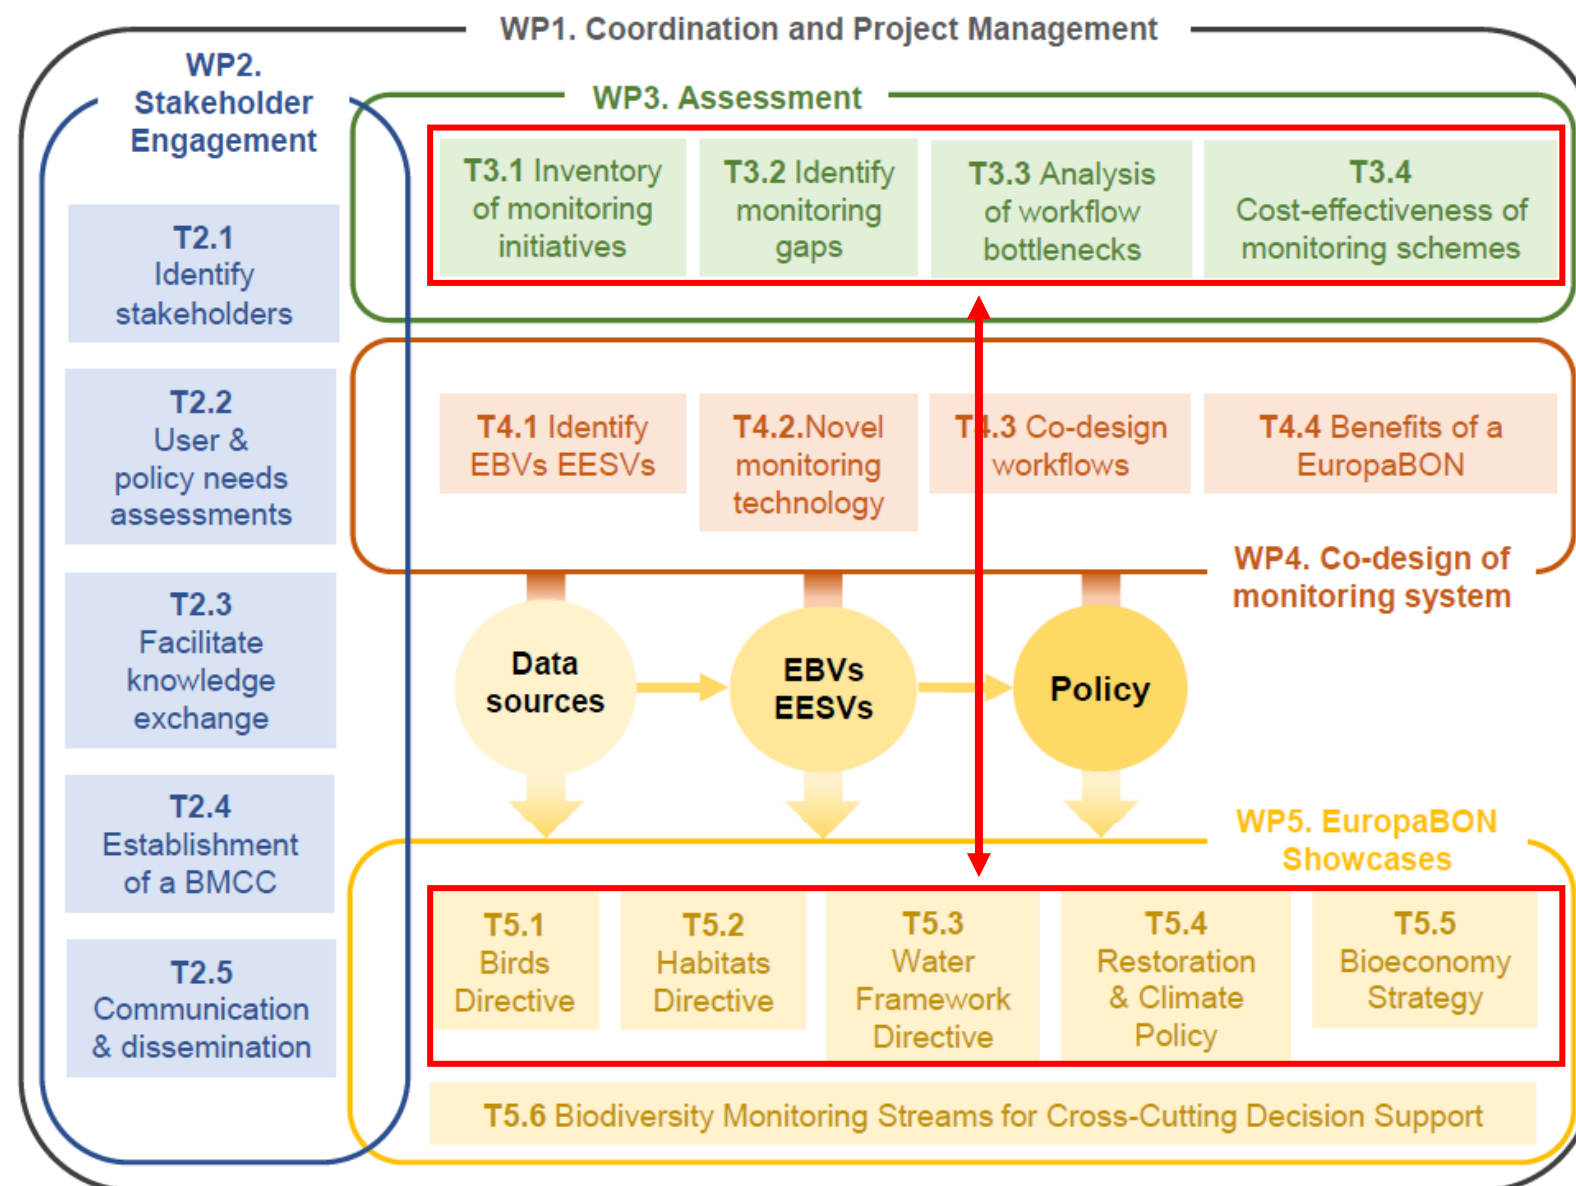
WP1. Coordination and Project Management

WP2. Stakeholder Engagement

T2.1 Identify stakeholders

T2.2 User & policy needs assessments

T2.3 Facilitate knowledge exchange

T2.4 Establishment of a BMCC

T2.5 Communication & dissemination

WP3. Assessment

T3.1 Inventory of monitoring initiatives

T3.2 Identify monitoring gaps

T3.3 Analysis of workflow bottlenecks

T3.4 Cost-effectiveness of monitoring schemes

T4.1 Identify EBVs EESVs

T4.2.Novel monitoring technology

T4.3 Co-design workflows

T4.4 Benefits of a EuropaBON

WP4. Co-design of monitoring system

Data sources

EBVs EESVs

Policy

WP5. EuropaBON Showcases

T5.1 Birds Directive

T5.2 Habitats Directive

T5.3 Water Framework Directive

T5.4 Restoration & Climate Policy

T5.5 Bioeconomy Strategy

T5.6 Biodiversity Monitoring Streams for Cross-Cutting Decision Support